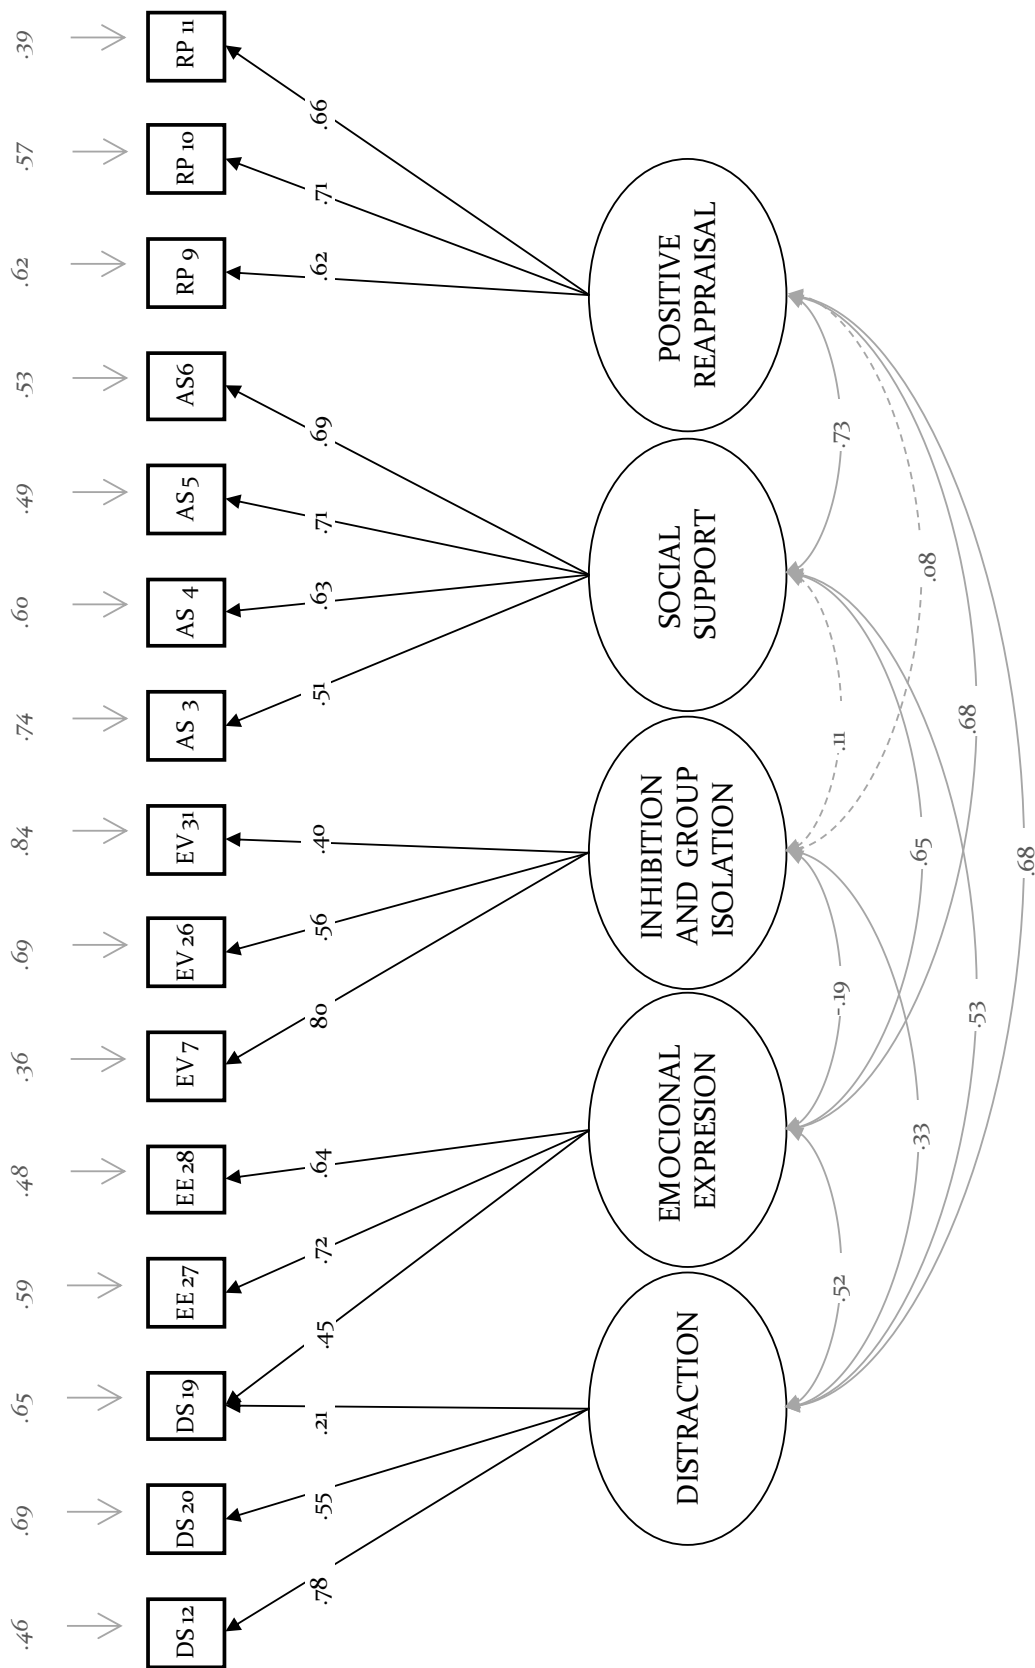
.39
RP 11
.66
.57
RP 10
.71
.62
RP 9
.62
POSITIVE REAPPRAISAL
.53
AS6
.69
.49
AS 5
.71
.60
AS 4
.63
.74
AS 3
.51
SOCIAL SUPPORT
.73
.08
.68
.68
.84
EV 31
.40
.69
EV 26
.56
.36
EV 7
.80
INHIBITION AND GROUP ISOLATION
.11
.65
.19
.53
.48
EE 28
.64
.59
EE 27
.72
EMOCIONAL EXPRESION
.33
.65
DS 19
.45
.21
.52
.69
DS 20
.55
.46
DS 12
.78
DISTRACTION